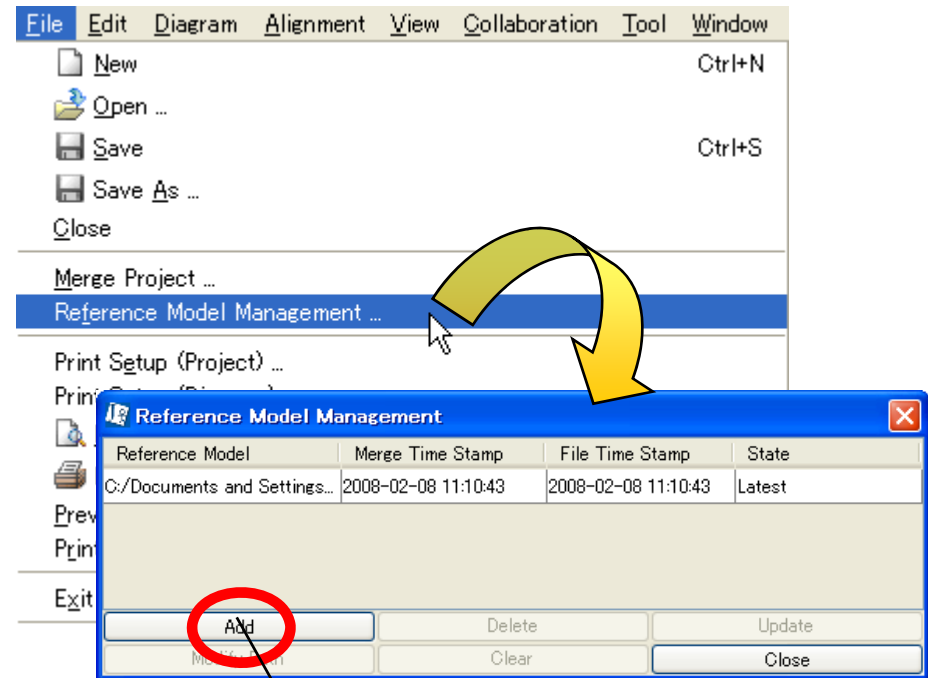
File Edit Diagram Alignment View Collaboration Tool Window

New Ctrl+N
Open ...
Save Ctrl+S
Save As ...
Close

Merge Project ...
Reference Model Management ...

Print Setup (Project) ...
Print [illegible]
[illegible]
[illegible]
Prev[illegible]
Print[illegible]

Exit

Reference Model Management

| Reference Model | Merge Time Stamp | File Time Stamp | State |
|---|---|---|---|
| C:/Documents and Settings... | 2008-02-08 11:10:43 | 2008-02-08 11:10:43 | Latest |

Add Delete Update
M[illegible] Clear Close